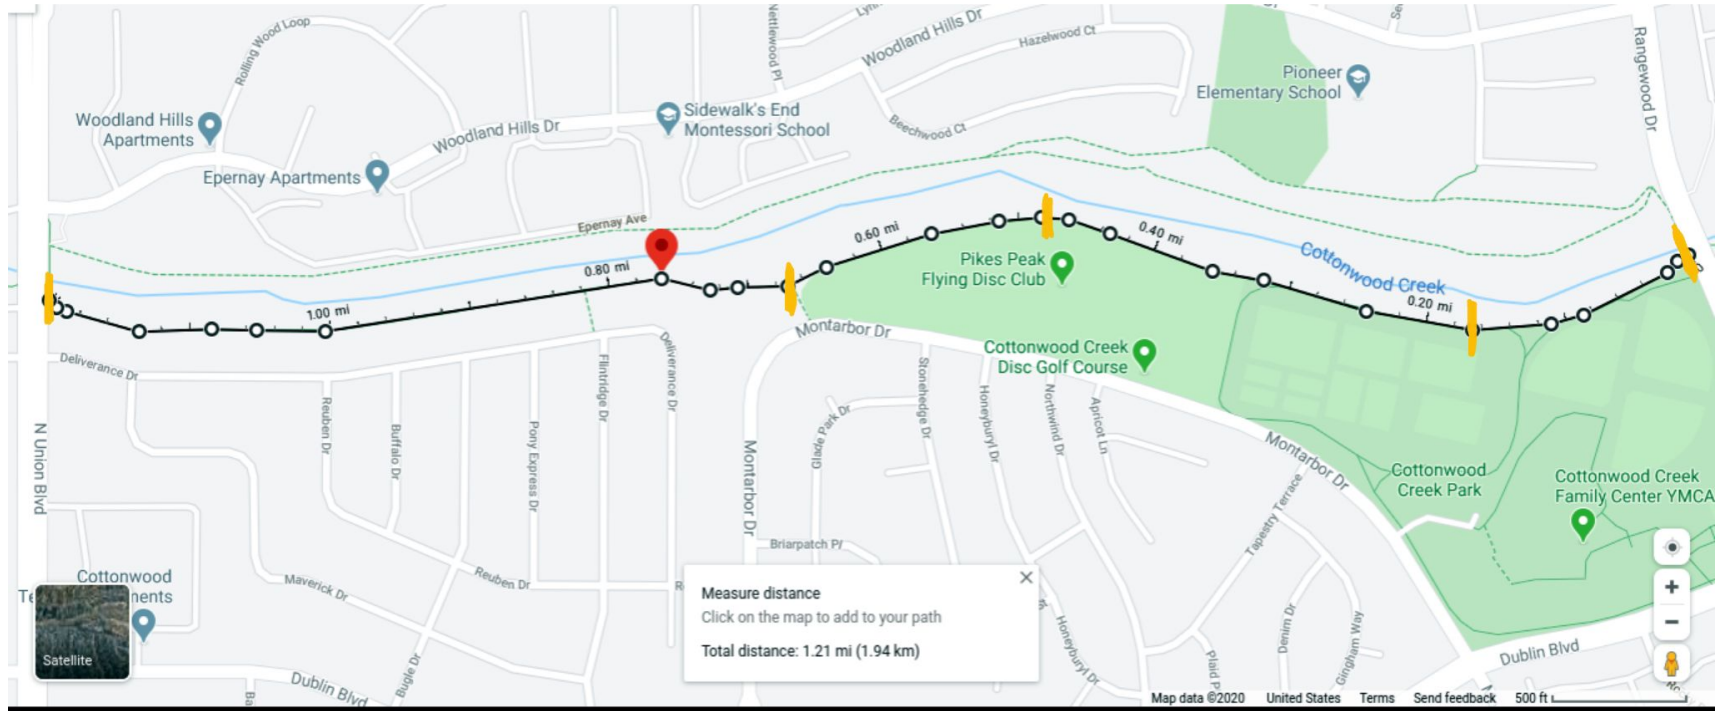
Rolling Wood Loop
Nettlewood Pl
Woodland Hills Dr
Hazelwood Ct
Rangewood Dr
Pioneer Elementary School
Woodland Hills Apartments
Sidewalk's End Montessori School
Woodland Hills Dr
Beechwood Ct
Epernay Apartments
Epernay Ave
0.60 mi
0.40 mi
Cottonwood Creek
0.80 mi
Pikes Peak Flying Disc Club
0.20 mi
1.00 mi
Montarbor Dr
Cottonwood Creek Disc Golf Course
Deliverance Dr
Flintridge Dr
Deliverance Dr
Stonehedge Dr
Honeyburyl Dr
Northwind Dr
Apricot Ln
N Union Blvd
Reuben Dr
Buffalo Dr
Pony Express Dr
Montarbor Dr
Glade Park Dr
Montarbor Dr
Cottonwood Creek Park
Cottonwood Creek Family Center YMCA
Tapestry Terrace
Briarpatch Pt
Cottonwood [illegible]nents
Te
Maverick Dr
Reuben Dr
Measure distance
Click on the map to add to your path
Total distance: 1.21 mi (1.94 km)
Honeyburyl Dr
Denim Dr
Gingham Way
Plaid Pl
Dublin Blvd
Satellite
Dublin Blvd
Bugle Dr
Map data ©2020 United States Terms Send feedback 500 ft